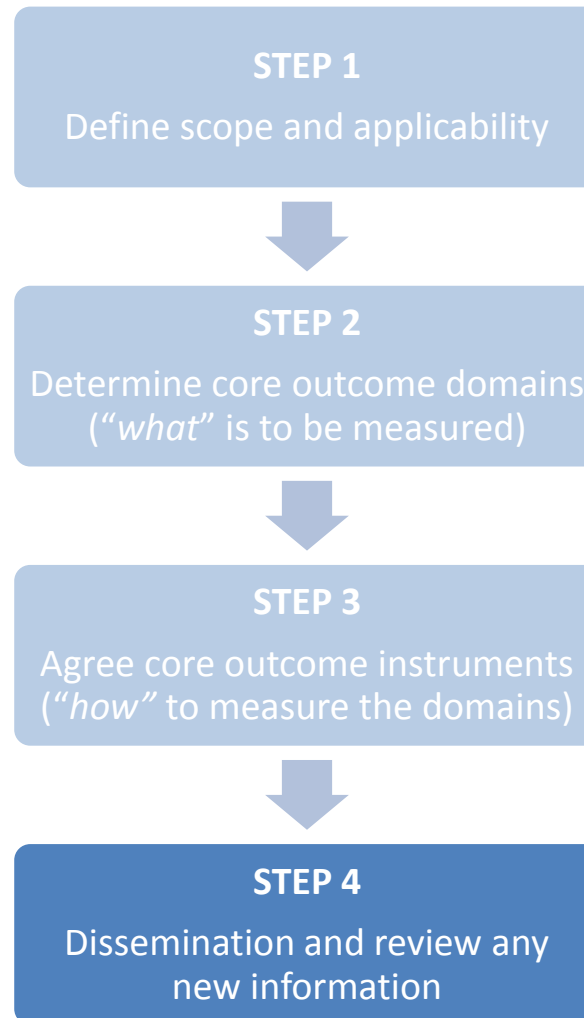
STEP 1
Define scope and applicability

STEP 2
Determine core outcome domains ("what" is to be measured)

STEP 3
Agree core outcome instruments ("how" to measure the domains)

STEP 4
Dissemination and review any new information